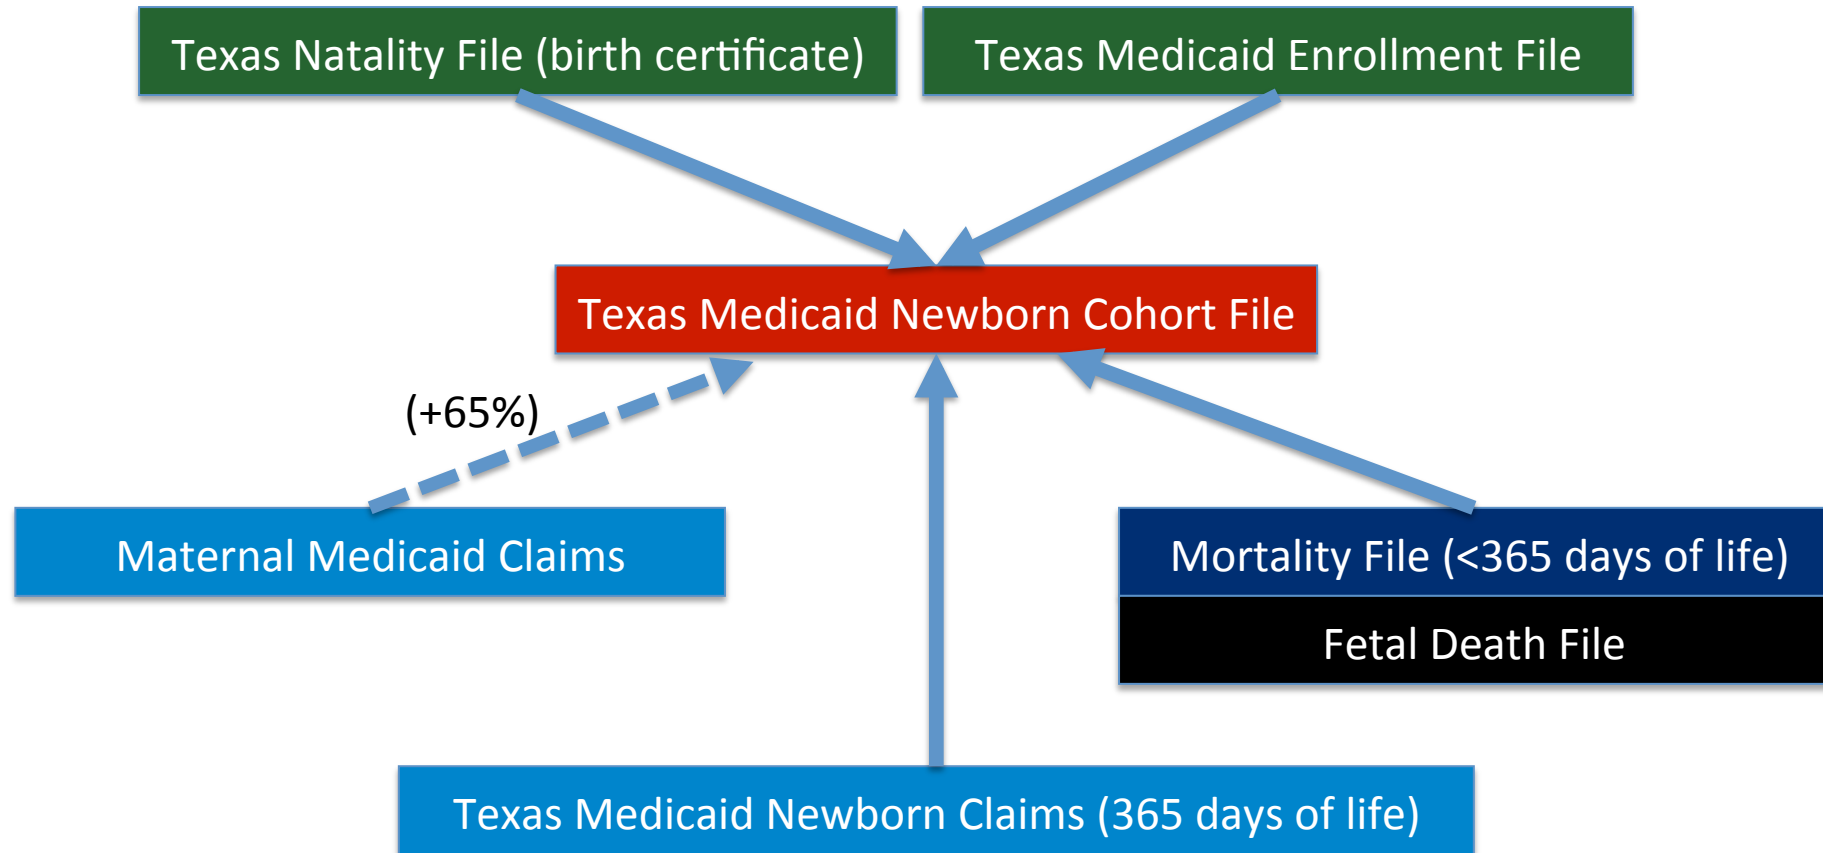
Texas Natality File (birth certificate)

Texas Medicaid Enrollment File

Texas Medicaid Newborn Cohort File

(+65%)

Maternal Medicaid Claims

Mortality File (<365 days of life)

Fetal Death File

Texas Medicaid Newborn Claims (365 days of life)